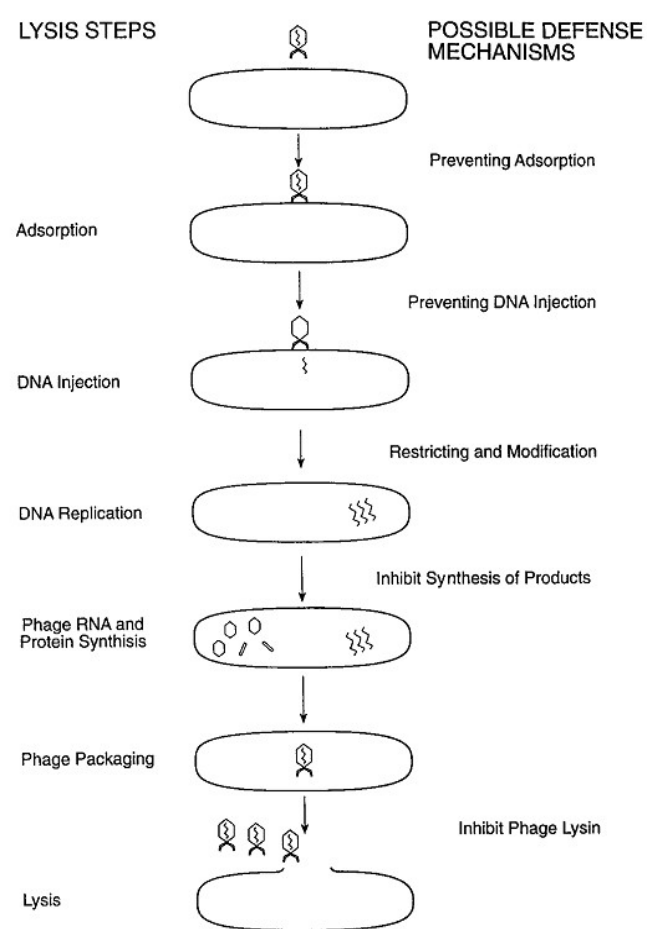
LYSIS STEPS

POSSIBLE DEFENSE MECHANISMS

Preventing Adsorption

Adsorption

Preventing DNA Injection

DNA Injection

Restricting and Modification

DNA Replication

Inhibit Synthesis of Products

Phage RNA and Protein Synthisis

Phage Packaging

Inhibit Phage Lysin

Lysis